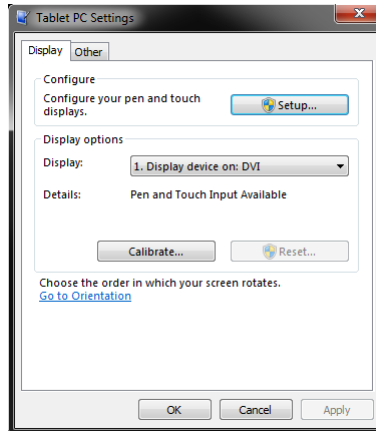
Tablet PC Settings

Display | Other

Configure

Configure your pen and touch displays.

Setup...

Display options

Display: 1. Display device on: DVI

Details: Pen and Touch Input Available

Calibrate...

Reset...

Choose the order in which your screen rotates.
Go to Orientation

OK

Cancel

Apply